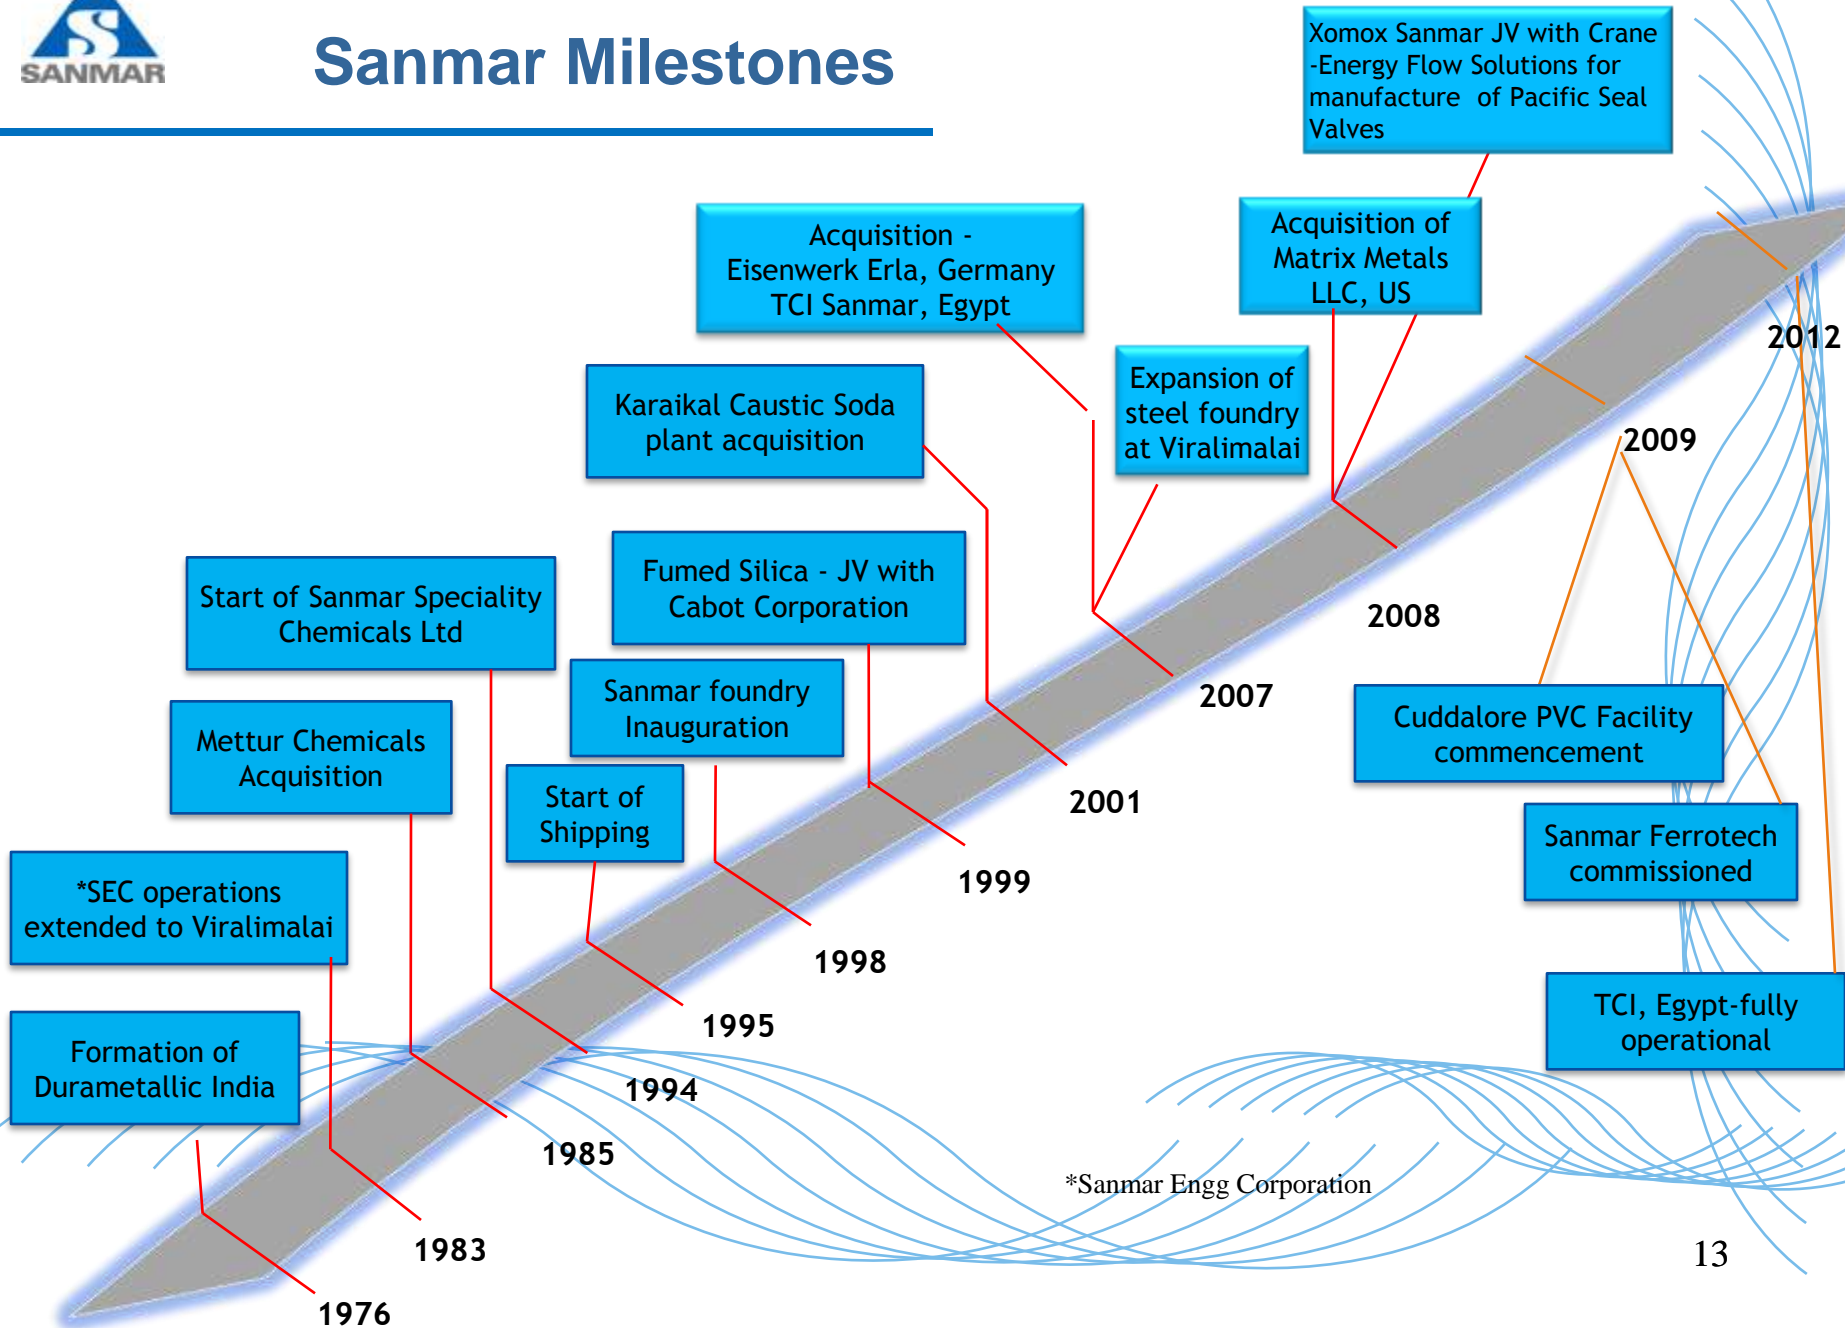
SANMAR

Sanmar Milestones

Xomox Sanmar JV with Crane -Energy Flow Solutions for manufacture of Pacific Seal Valves

Acquisition - Eisenwerk Erla, Germany TCI Sanmar, Egypt

Acquisition of Matrix Metals LLC, US

Karaikal Caustic Soda plant acquisition

Expansion of steel foundry at Viralimalai

2012

2009

Start of Sanmar Speciality Chemicals Ltd

Fumed Silica - JV with Cabot Corporation

2008

Sanmar foundry Inauguration

2007

Cuddalore PVC Facility commencement

Mettur Chemicals Acquisition

Start of Shipping

2001

Sanmar Ferrotech commissioned

1999

*SEC operations extended to Viralimalai

1998

TCI, Egypt-fully operational

1995

Formation of Durametallic India

1994

1985

*Sanmar Engg Corporation

1983

13

1976